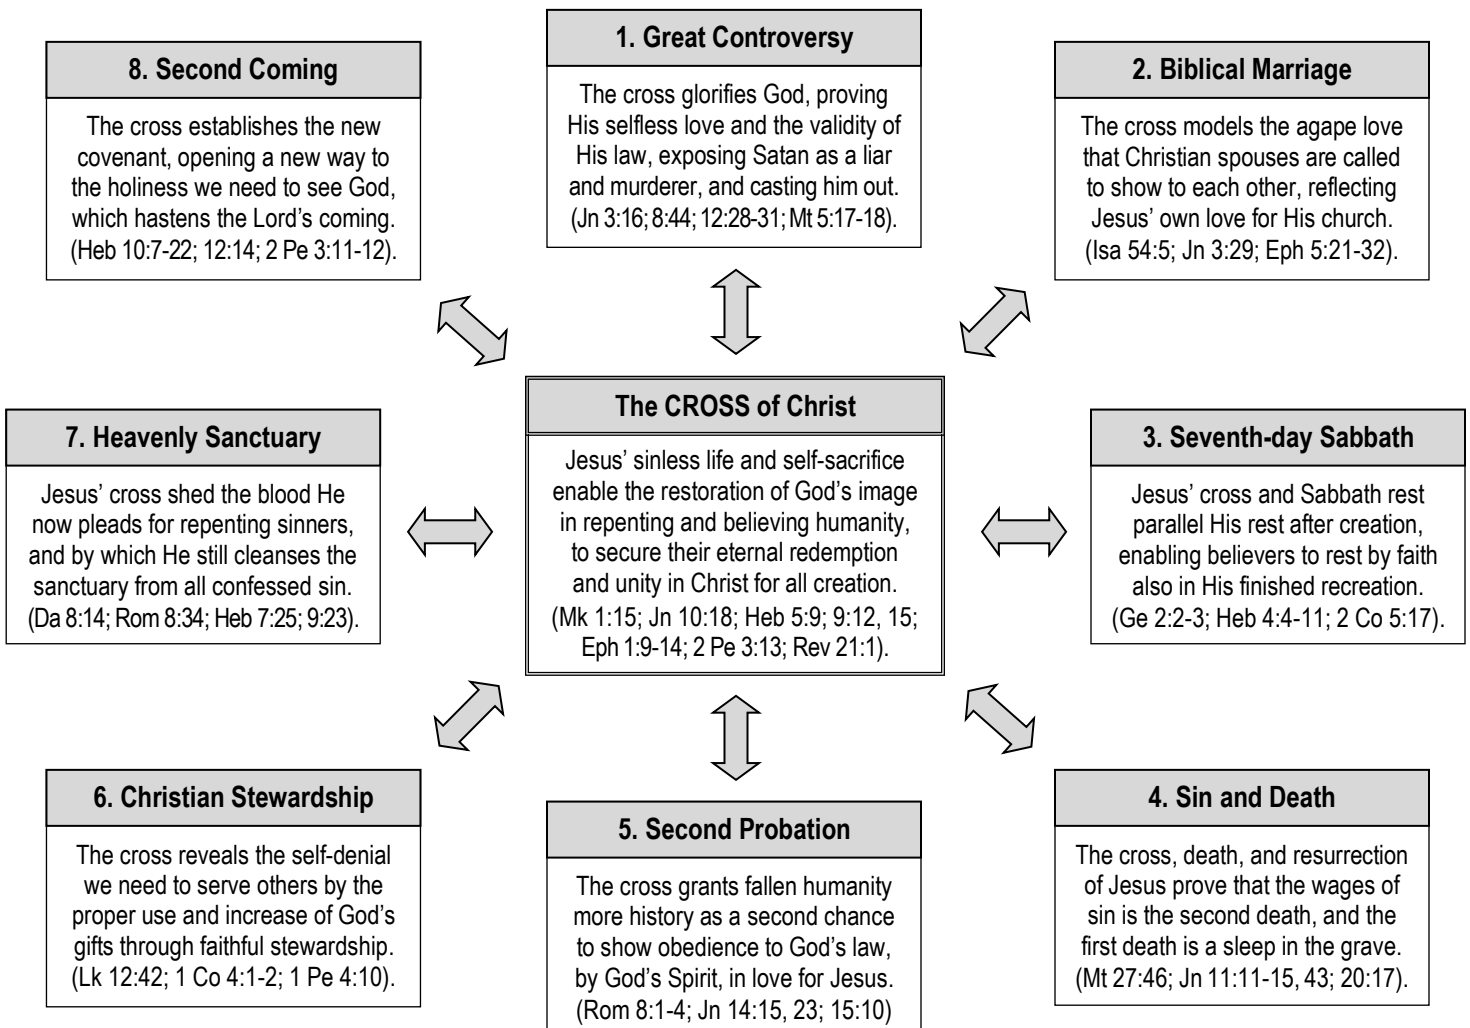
1. Great Controversy

The cross glorifies God, proving His selfless love and the validity of His law, exposing Satan as a liar and murderer, and casting him out. (Jn 3:16; 8:44; 12:28-31; Mt 5:17-18).

8. Second Coming

The cross establishes the new covenant, opening a new way to the holiness we need to see God, which hastens the Lord's coming. (Heb 10:7-22; 12:14; 2 Pe 3:11-12).

2. Biblical Marriage

The cross models the agape love that Christian spouses are called to show to each other, reflecting Jesus' own love for His church. (Isa 54:5; Jn 3:29; Eph 5:21-32).

The CROSS of Christ

Jesus' sinless life and self-sacrifice enable the restoration of God's image in repenting and believing humanity, to secure their eternal redemption and unity in Christ for all creation. (Mk 1:15; Jn 10:18; Heb 5:9; 9:12, 15; Eph 1:9-14; 2 Pe 3:13; Rev 21:1).

7. Heavenly Sanctuary

Jesus' cross shed the blood He now pleads for repenting sinners, and by which He still cleanses the sanctuary from all confessed sin. (Da 8:14; Rom 8:34; Heb 7:25; 9:23).

3. Seventh-day Sabbath

Jesus' cross and Sabbath rest parallel His rest after creation, enabling believers to rest by faith also in His finished recreation. (Ge 2:2-3; Heb 4:4-11; 2 Co 5:17).

6. Christian Stewardship

The cross reveals the self-denial we need to serve others by the proper use and increase of God's gifts through faithful stewardship. (Lk 12:42; 1 Co 4:1-2; 1 Pe 4:10).

5. Second Probation

The cross grants fallen humanity more history as a second chance to show obedience to God's law, by God's Spirit, in love for Jesus. (Rom 8:1-4; Jn 14:15, 23; 15:10)

4. Sin and Death

The cross, death, and resurrection of Jesus prove that the wages of sin is the second death, and the first death is a sleep in the grave. (Mt 27:46; Jn 11:11-15, 43; 20:17).